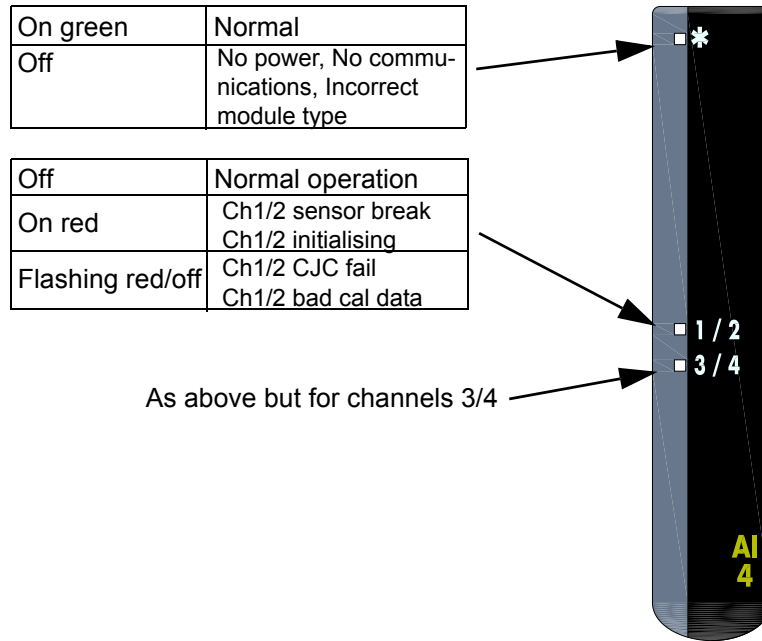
| On green | Normal |
|---|---|
| Off | No power, No communications, Incorrect module type |

| Off | Normal operation |
|---|---|
| On red | Ch1/2 sensor break Ch1/2 initialising |
| Flashing red/off | Ch1/2 CJC fail Ch1/2 bad cal data |

As above but for channels 3/4

*

1 / 2

3 / 4

AI
4